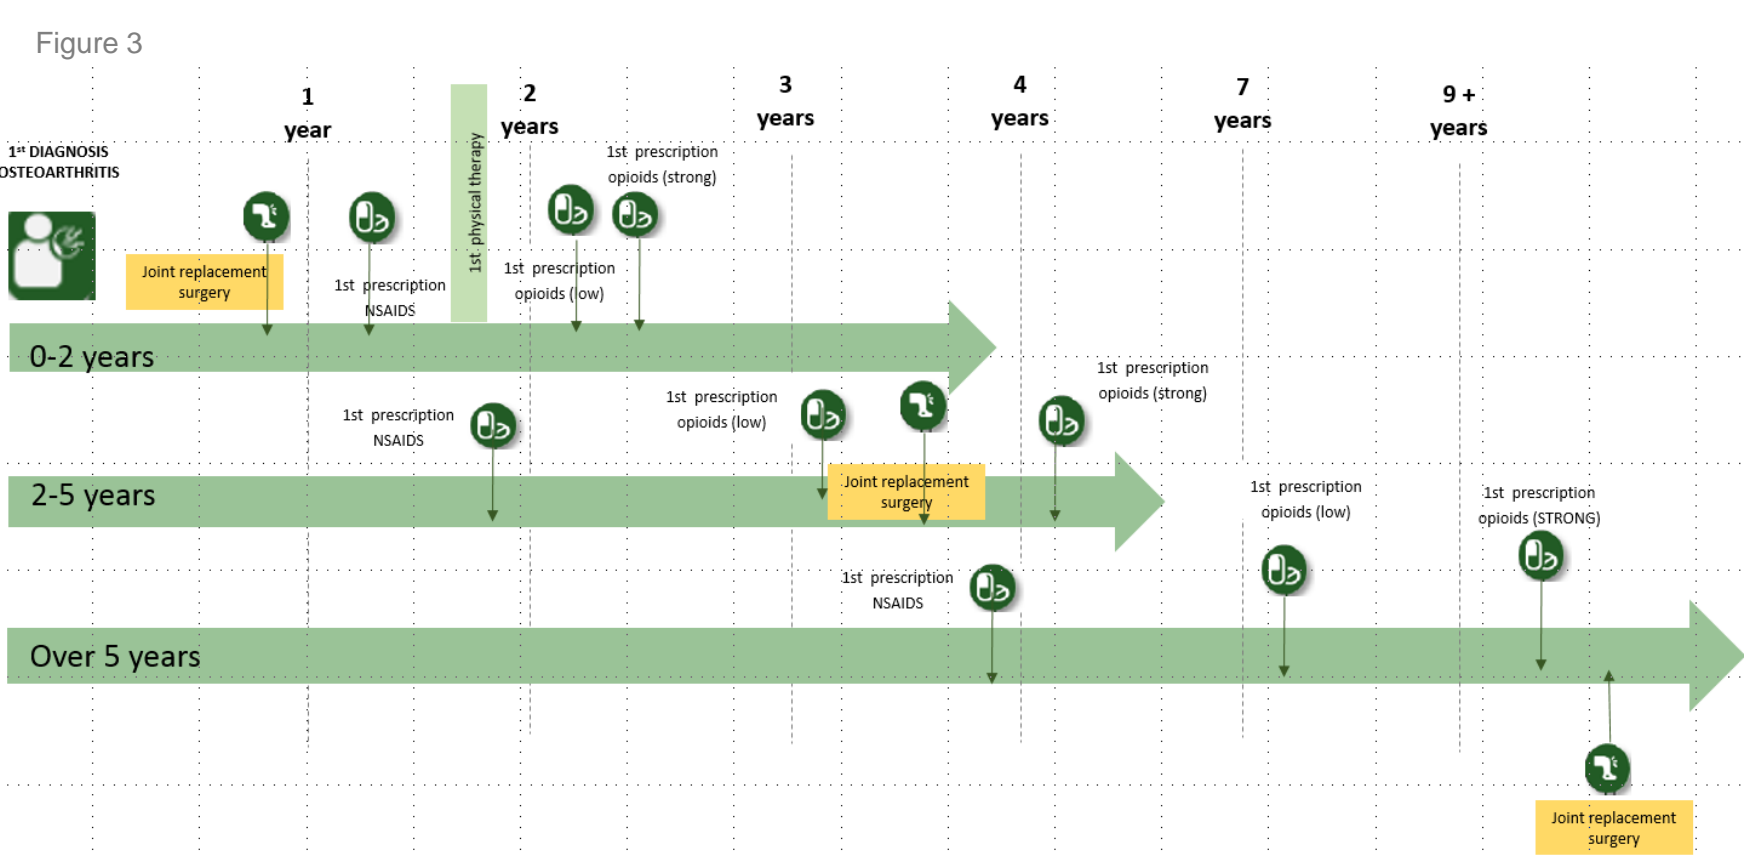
Figure 3

1 year

2 years

3 years

4 years

7 years

9 + years

1st DIAGNOSIS OSTEOARTHRITIS

1st physical therapy

1st prescription opioids (strong)

Joint replacement surgery

1st prescription NSAIDS

1st prescription opioids (low)

0-2 years

1st prescription opioids (strong)

1st prescription NSAIDS

1st prescription opioids (low)

Joint replacement surgery

2-5 years

1st prescription opioids (low)

1st prescription opioids (STRONG)

1st prescription NSAIDS

Over 5 years

Joint replacement surgery